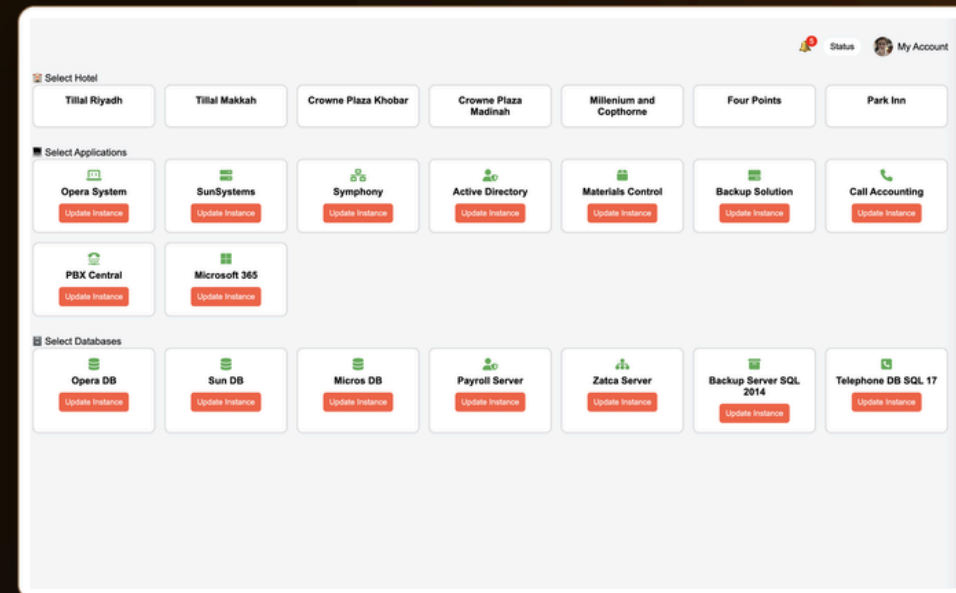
5 Status My Account

Select Hotel

Tillal Riyadh

Tillal Makkah

Crowne Plaza Khobar

Crowne Plaza Madinah

Millenium and Copthorne

Four Points

Park Inn

Select Applications

Opera System
Update Instance

SunSystems
Update Instance

Symphony
Update Instance

Active Directory
Update Instance

Materials Control
Update Instance

Backup Solution
Update Instance

Call Accounting
Update Instance

PBX Central
Update Instance

Microsoft 365
Update Instance

Select Databases

Opera DB
Update Instance

Sun DB
Update Instance

Micros DB
Update Instance

Payroll Server
Update Instance

Zatca Server
Update Instance

Backup Server SQL 2014
Update Instance

Telephone DB SQL 17
Update Instance